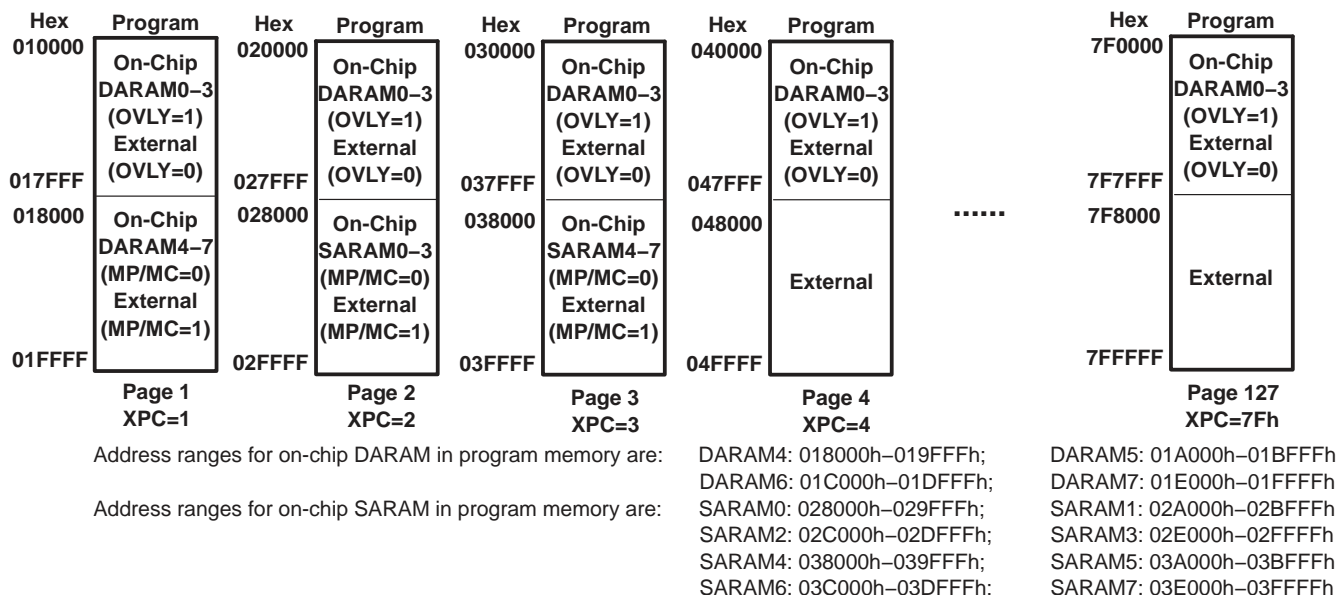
Hex
010000
017FFF
018000
01FFFF

Program
On-Chip DARAM0–3 (OVLY=1) External (OVLY=0)
On-Chip DARAM4–7 (MP/MC=0) External (MP/MC=1)

Page 1
XPC=1

Hex
020000
027FFF
028000
02FFFF

Program
On-Chip DARAM0–3 (OVLY=1) External (OVLY=0)
On-Chip SARAM0–3 (MP/MC=0) External (MP/MC=1)

Page 2
XPC=2

Hex
030000
037FFF
038000
03FFFF

Program
On-Chip DARAM0–3 (OVLY=1) External (OVLY=0)
On-Chip SARAM4–7 (MP/MC=0) External (MP/MC=1)

Page 3
XPC=3

Hex
040000
047FFF
048000
04FFFF

Program
On-Chip DARAM0–3 (OVLY=1) External (OVLY=0)
External

Page 4
XPC=4

......

Hex
7F0000
7F7FFF
7F8000
7FFFFF

Program
On-Chip DARAM0–3 (OVLY=1) External (OVLY=0)
External

Page 127
XPC=7Fh

Address ranges for on-chip DARAM in program memory are: DARAM4: 018000h–019FFFh; DARAM5: 01A000h–01BFFFh
DARAM6: 01C000h–01DFFFh; DARAM7: 01E000h–01FFFFh

Address ranges for on-chip SARAM in program memory are: SARAM0: 028000h–029FFFh; SARAM1: 02A000h–02BFFFh
SARAM2: 02C000h–02DFFFh; SARAM3: 02E000h–02FFFFh
SARAM4: 038000h–039FFFh; SARAM5: 03A000h–03BFFFh
SARAM6: 03C000h–03DFFFh: SARAM7: 03E000h–03FFFFh